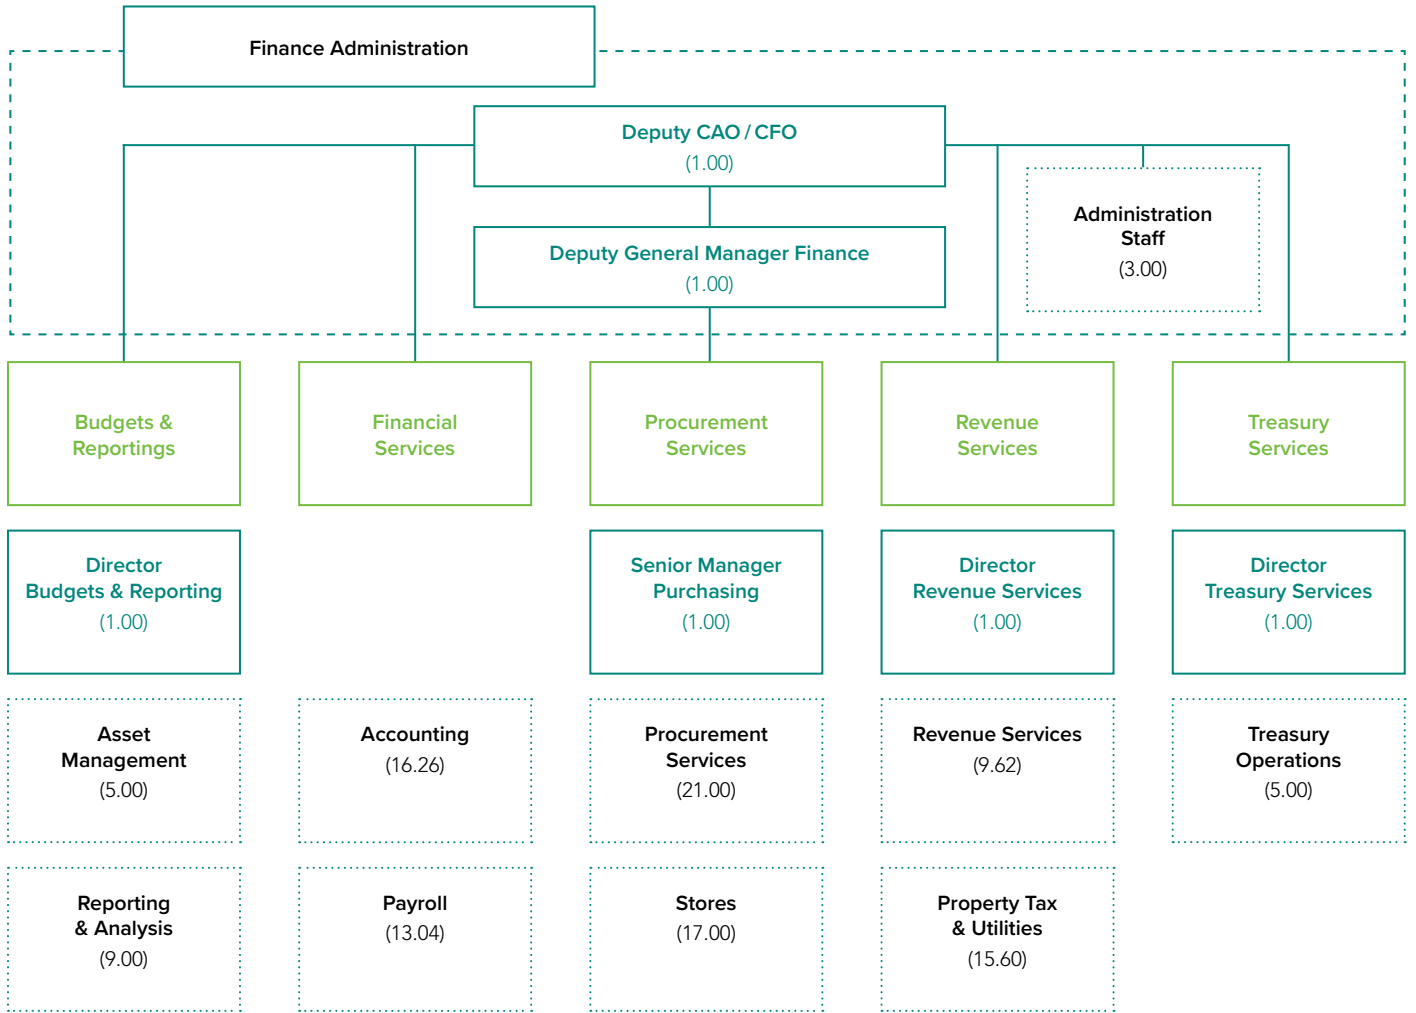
Finance Administration

Deputy CAO / CFO
(1.00)

Administration Staff
(3.00)

Deputy General Manager Finance
(1.00)

Budgets & Reportings

Financial Services

Procurement Services

Revenue Services

Treasury Services

Director
Budgets & Reporting
(1.00)

Senior Manager
Purchasing
(1.00)

Director
Revenue Services
(1.00)

Director
Treasury Services
(1.00)

Asset Management
(5.00)

Accounting
(16.26)

Procurement Services
(21.00)

Revenue Services
(9.62)

Treasury Operations
(5.00)

Reporting & Analysis
(9.00)

Payroll
(13.04)

Stores
(17.00)

Property Tax & Utilities
(15.60)